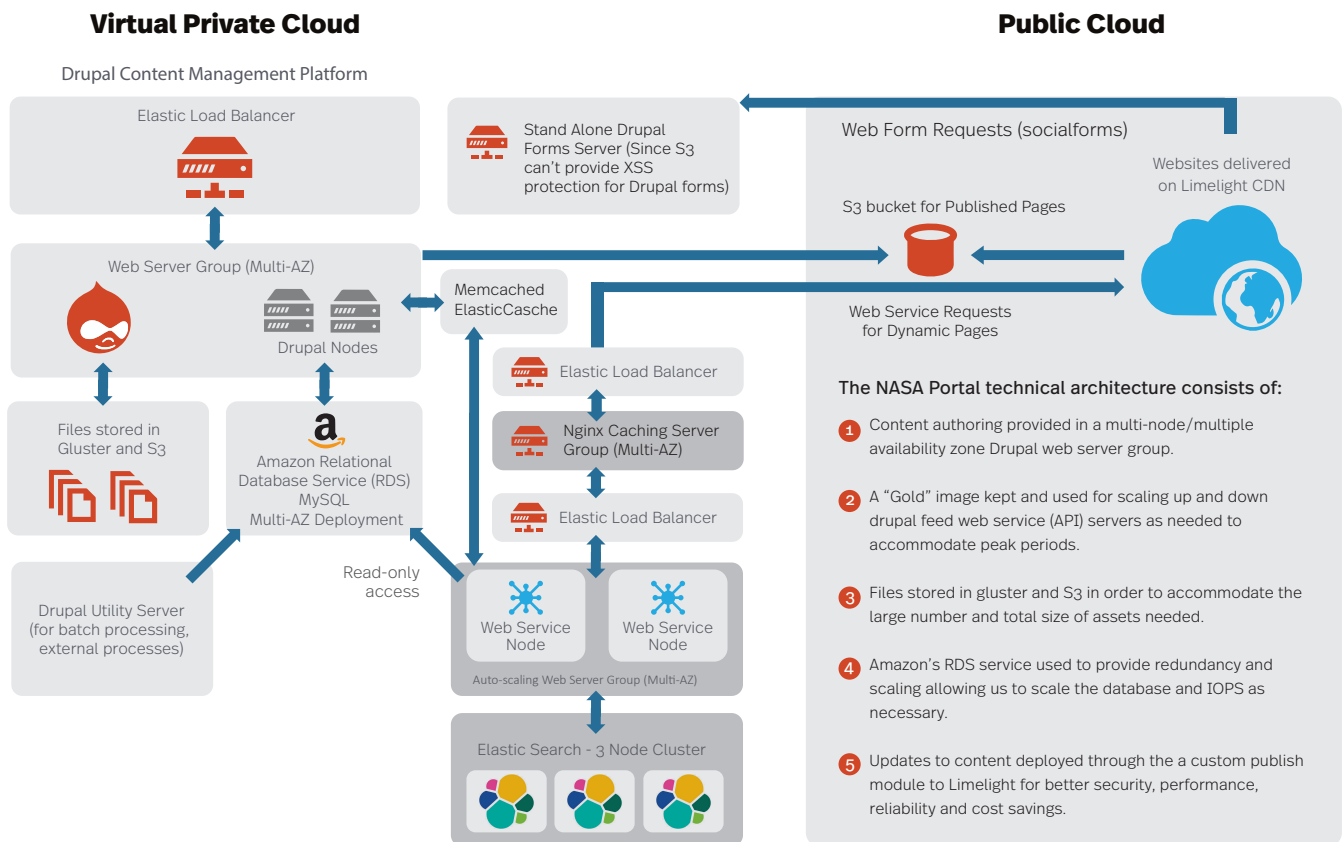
Virtual Private Cloud

Public Cloud

Drupal Content Management Platform

Elastic Load Balancer

Stand Alone Drupal Forms Server (Since S3 can't provide XSS protection for Drupal forms)

Web Form Requests (socialforms)

Websites delivered on Limelight CDN

S3 bucket for Published Pages

Web Server Group (Multi-AZ)

Drupal Nodes

Memcached ElasticCasche

Web Service Requests for Dynamic Pages

Elastic Load Balancer

Nginx Caching Server Group (Multi-AZ)

Elastic Load Balancer

Files stored in Gluster and S3

Amazon Relational Database Service (RDS) MySQL Multi-AZ Deployment

Drupal Utility Server (for batch processing, external processes)

Read-only access

Web Service Node

Web Service Node

Auto-scaling Web Server Group (Multi-AZ)

Elastic Search - 3 Node Cluster

The NASA Portal technical architecture consists of:

1 Content authoring provided in a multi-node/multiple availability zone Drupal web server group.

2 A "Gold" image kept and used for scaling up and down drupal feed web service (API) servers as needed to accommodate peak periods.

3 Files stored in gluster and S3 in order to accommodate the large number and total size of assets needed.

4 Amazon's RDS service used to provide redundancy and scaling allowing us to scale the database and IOPS as necessary.

5 Updates to content deployed through the a custom publish module to Limelight for better security, performance, reliability and cost savings.